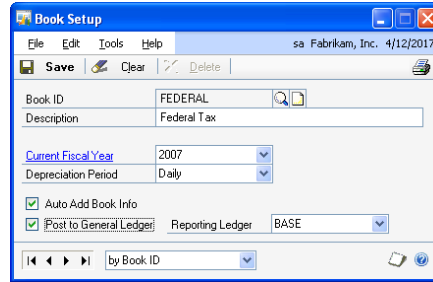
Book Setup

File Edit Tools Help sa Fabrikam, Inc. 4/12/2017

Save Clear Delete

| | |
|---|---|
| Book ID | FEDERAL |
| Description | Federal Tax |

| | |
|---|---|
| Current Fiscal Year | 2007 |
| Depreciation Period | Daily |

Auto Add Book Info

Post to General Ledger Reporting Ledger BASE

by Book ID